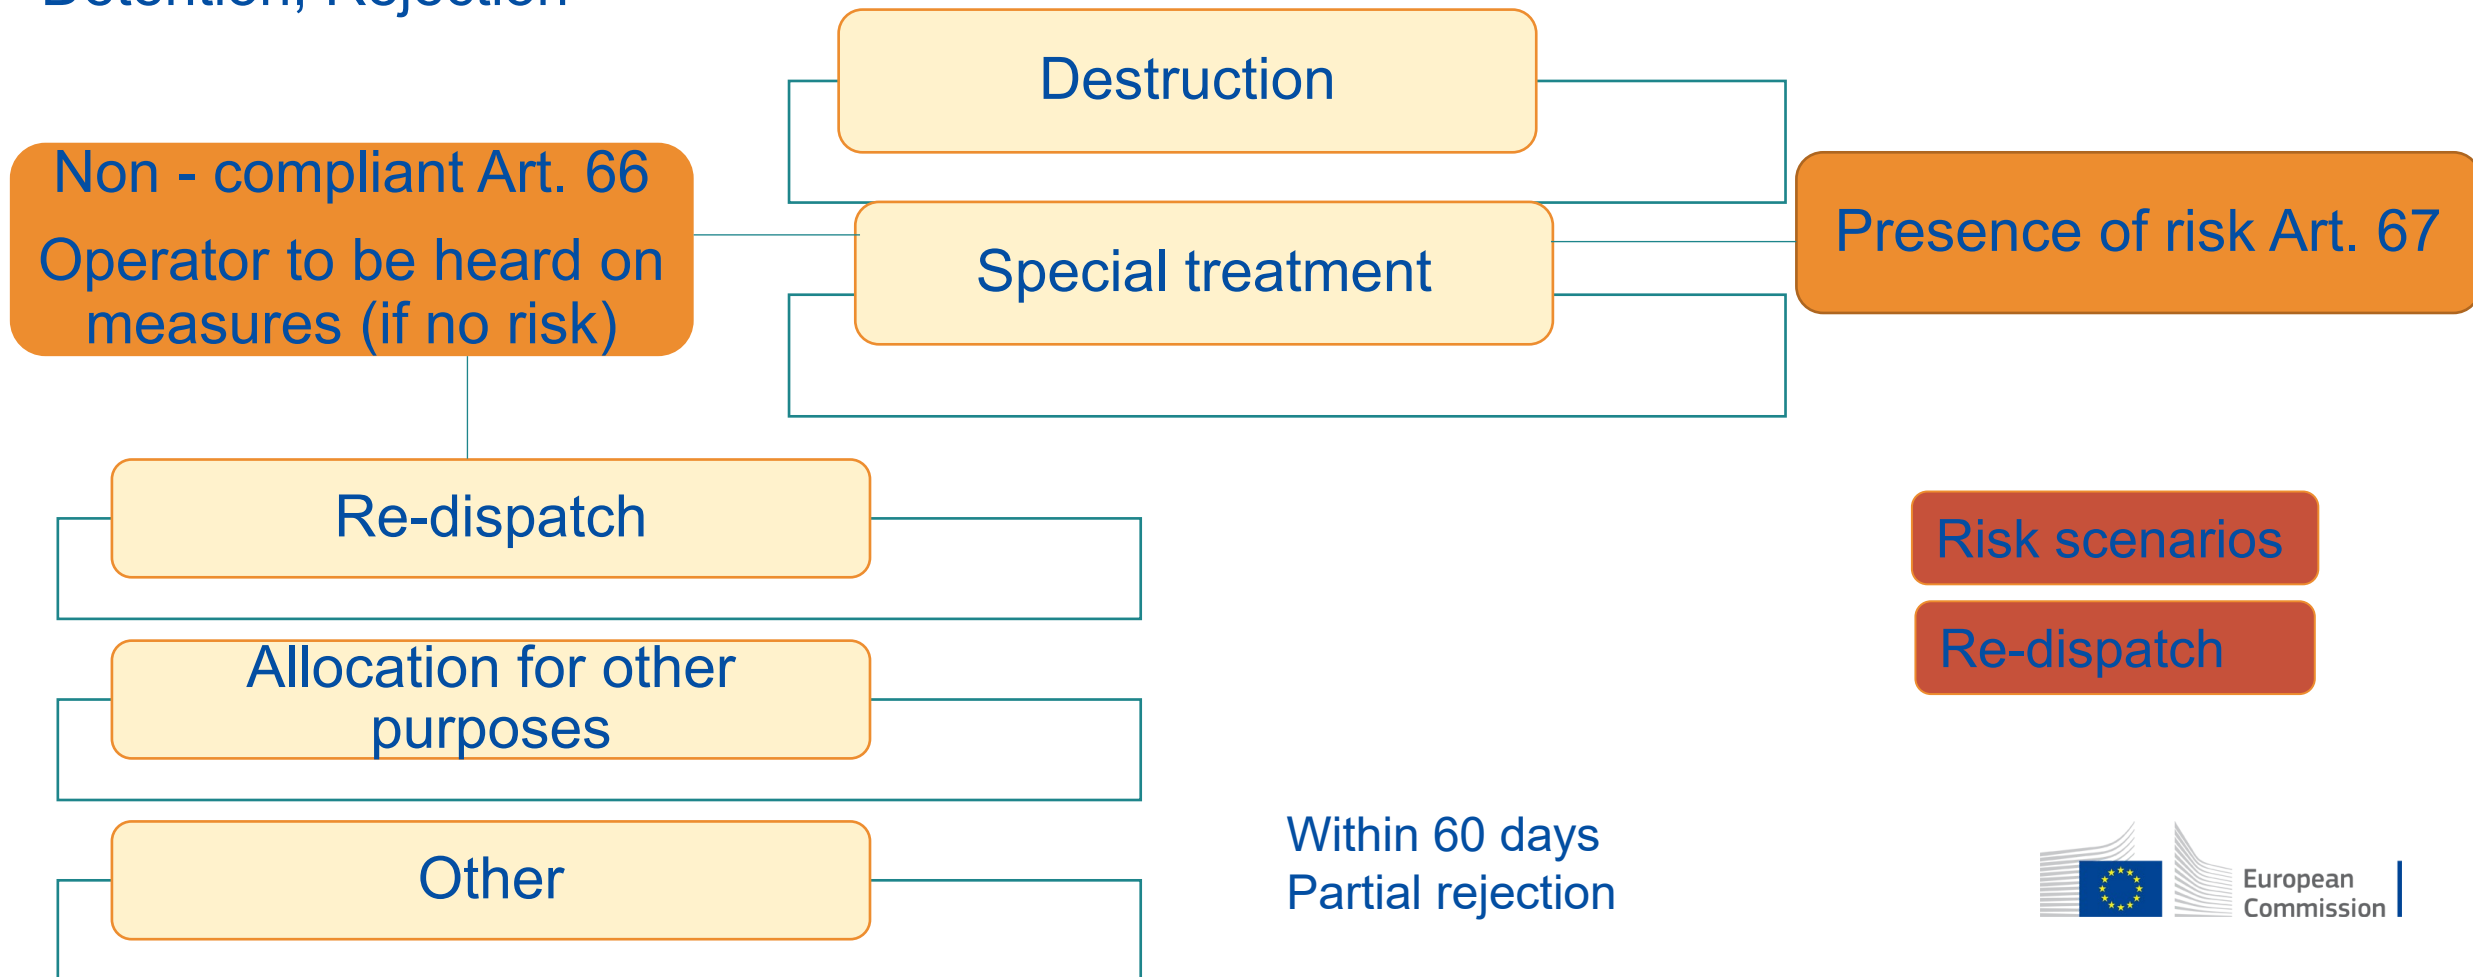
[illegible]

Destruction

Non - compliant Art. 66

Operator to be heard on measures (if no risk)

Special treatment

Presence of risk Art. 67

Re-dispatch

Risk scenarios

Re-dispatch

Allocation for other purposes

Other

Within 60 days
Partial rejection

European Commission